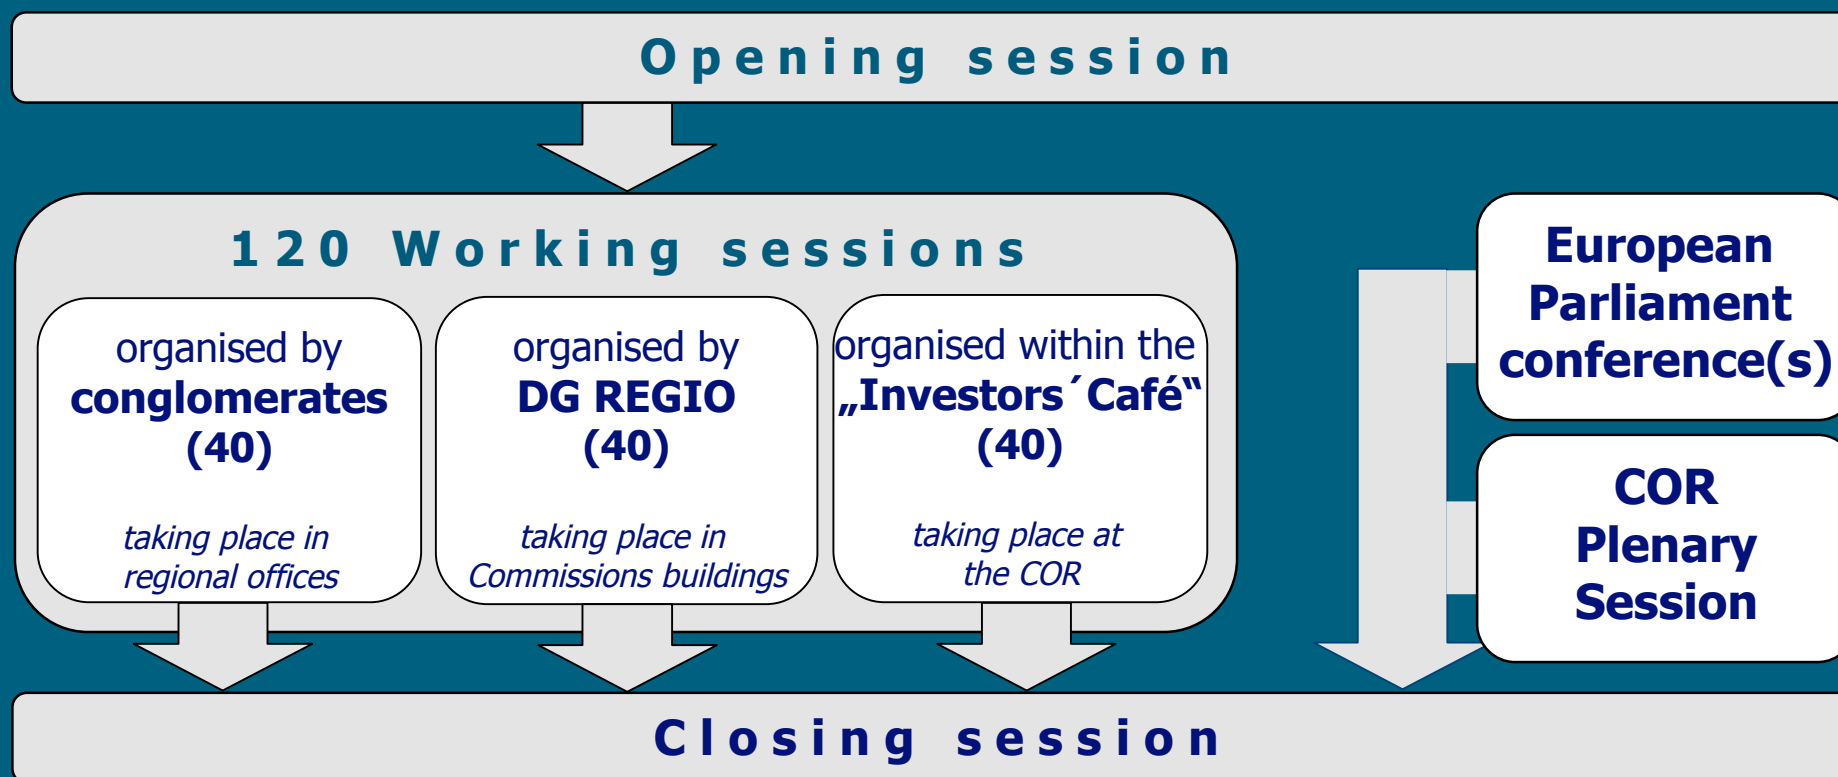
Opening session

120 Working sessions

organised by
**conglomerates**
**(40)**

*taking place in regional offices*

organised by
**DG REGIO**
**(40)**

*taking place in Commissions buildings*

organised within the
**„Investors´Café“**
**(40)**

*taking place at the COR*

**European Parliament conference(s)**

**COR Plenary Session**

Closing session